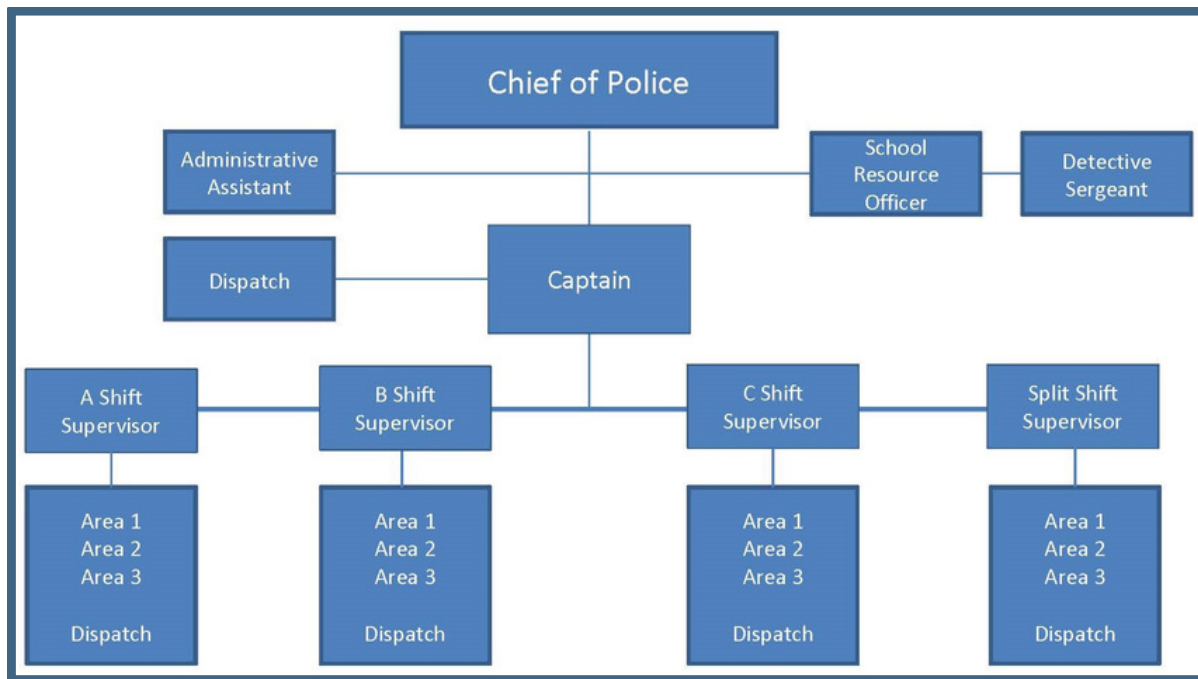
Chief of Police

Administrative Assistant

School Resource Officer

Detective Sergeant

Dispatch

Captain

A Shift Supervisor

B Shift Supervisor

C Shift Supervisor

Split Shift Supervisor

Area 1
Area 2
Area 3

Dispatch

Area 1
Area 2
Area 3

Dispatch

Area 1
Area 2
Area 3

Dispatch

Area 1
Area 2
Area 3

Dispatch